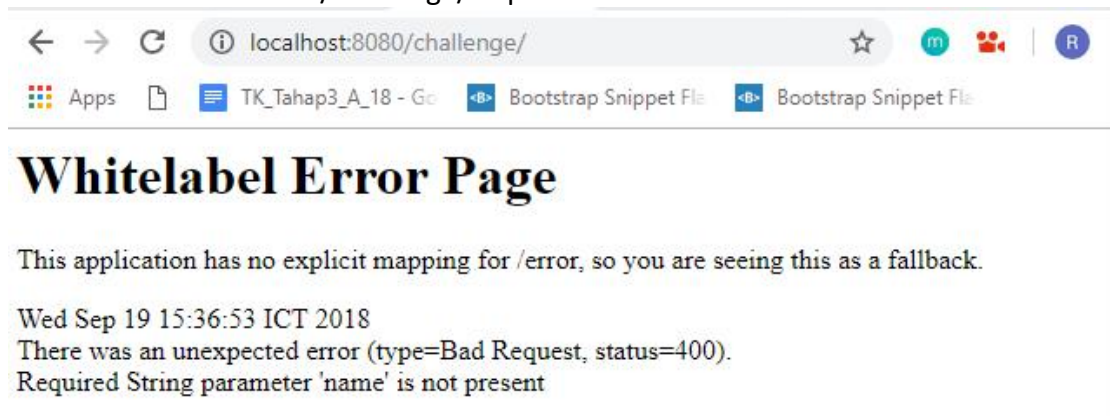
localhost:8080/challenge/

m R

Apps TK_Tahap3_A_18 - Go Bootstrap Snippet Fla Bootstrap Snippet Fla

# Whitelabel Error Page

This application has no explicit mapping for /error, so you are seeing this as a fallback.

Wed Sep 19 15:36:53 ICT 2018
There was an unexpected error (type=Bad Request, status=400).
Required String parameter 'name' is not present